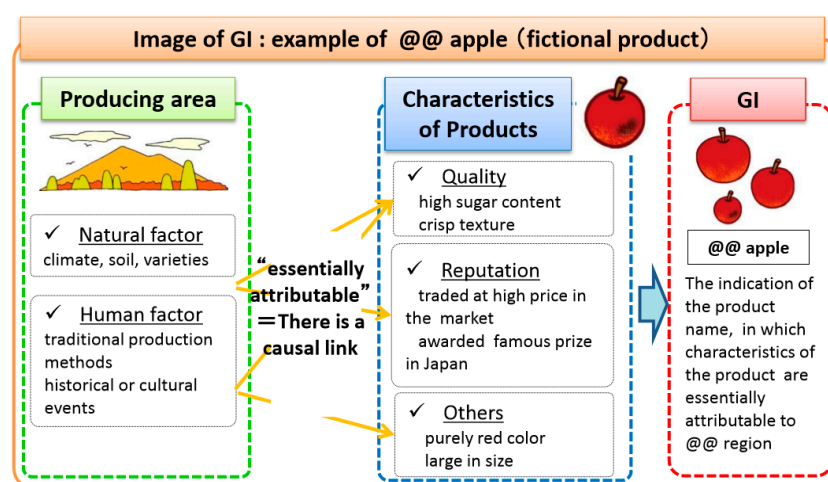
Image of GI : example of @@ apple（fictional product）

Producing area

✓ Natural factor
climate, soil, varieties

✓ Human factor
traditional production methods
historical or cultural events

“essentially attributable” ＝There is a causal link

Characteristics of Products

✓ Quality
high sugar content
crisp texture

✓ Reputation
traded at high price in the market
awarded famous prize in Japan

✓ Others
purely red color
large in size

GI

@@ apple

The indication of the product name, in which characteristics of the product are essentially attributable to @@ region